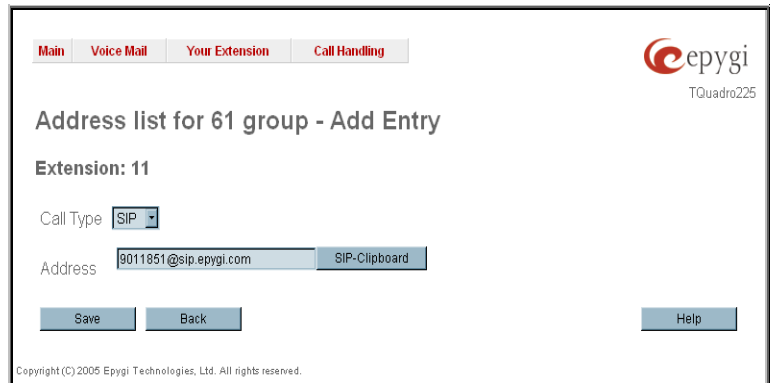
Main Voice Mail Your Extension Call Handling

epygi
TQuadro225

Address list for 61 group - Add Entry

Extension: 11

Call Type SIP

Address 9011851@sip.epygi.com SIP-Clipboard

Save Back Help

Copyright (C) 2005 Epygi Technologies, Ltd. All rights reserved.